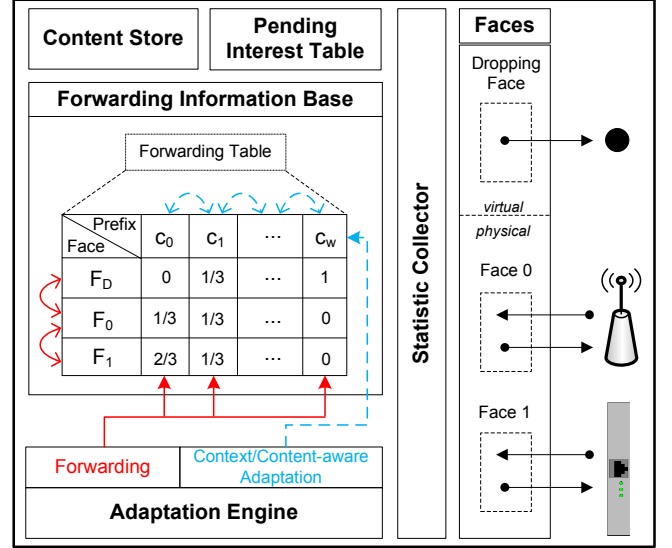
Content Store

Pending Interest Table

Forwarding Information Base

Forwarding Table

| Prefix / Face | $c_0$ | $c_1$ | ⋯ | $c_w$ |
|---|---|---|---|---|
| $F_D$ | 0 | 1/3 | ⋯ | 1 |
| $F_0$ | 1/3 | 1/3 | ⋯ | 0 |
| $F_1$ | 2/3 | 1/3 | ⋯ | 0 |

Forwarding

Context/Content-aware Adaptation

Adaptation Engine

Statistic Collector

Faces

Dropping Face

virtual

physical

Face 0

Face 1